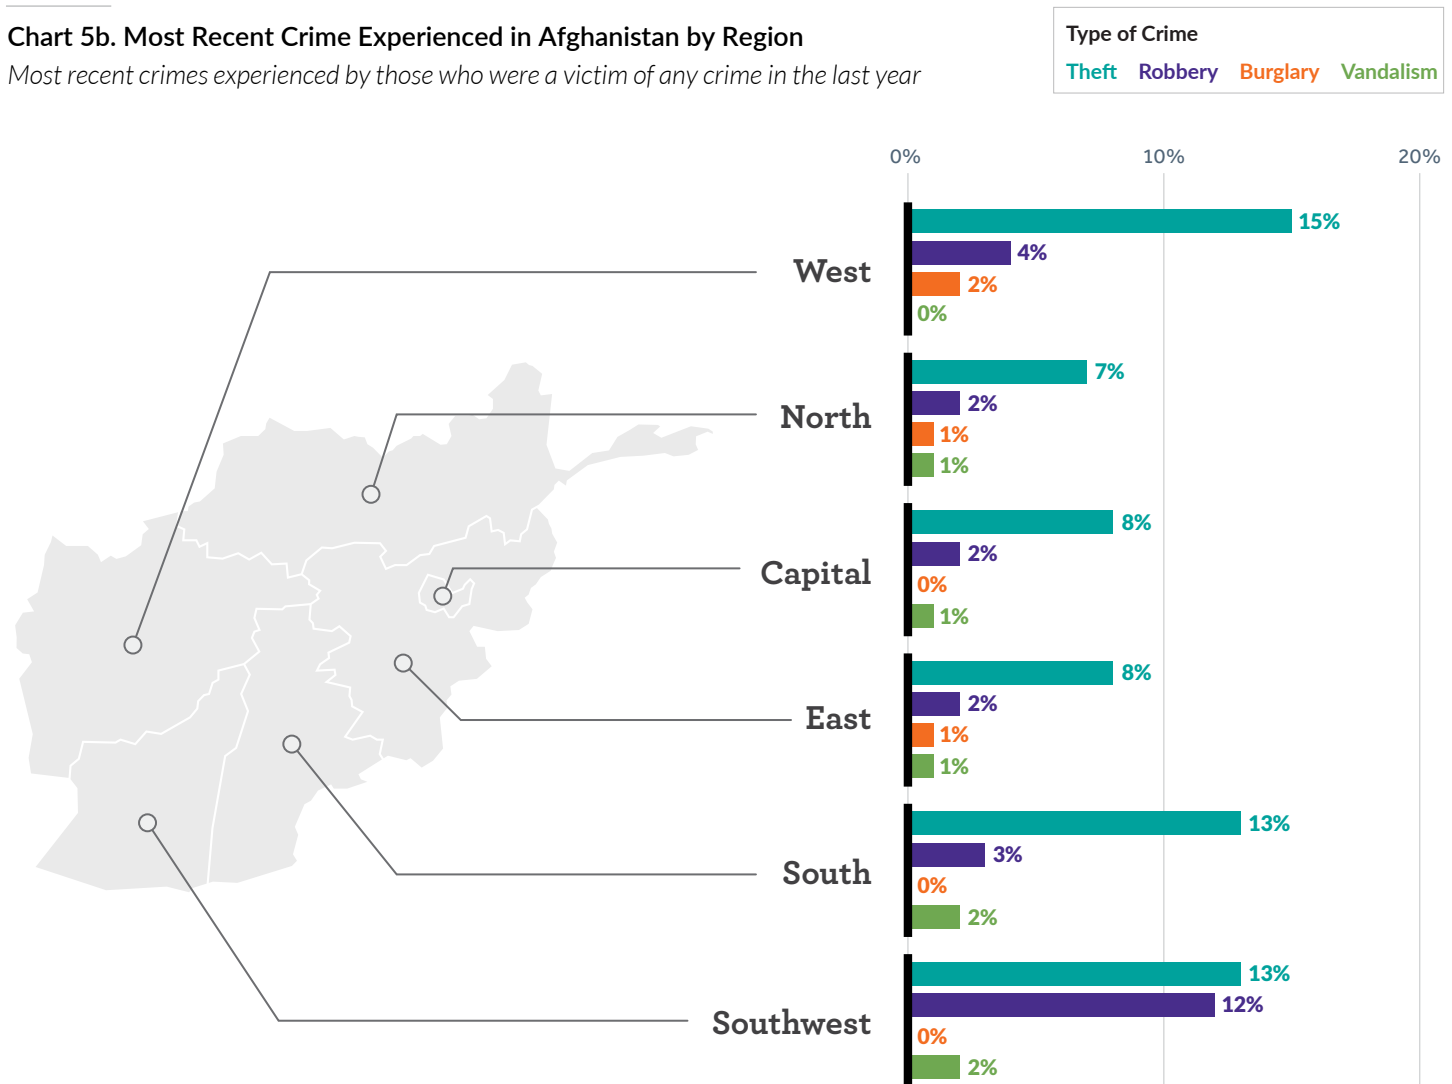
Chart 5b. Most Recent Crime Experienced in Afghanistan by Region
Most recent crimes experienced by those who were a victim of any crime in the last year

Type of Crime
Theft Robbery Burglary Vandalism

0% 10% 20%

West
15%
4%
2%
0%

North
7%
2%
1%
1%

Capital
8%
2%
0%
1%

East
8%
2%
1%
1%

South
13%
3%
0%
2%

Southwest
13%
12%
0%
2%